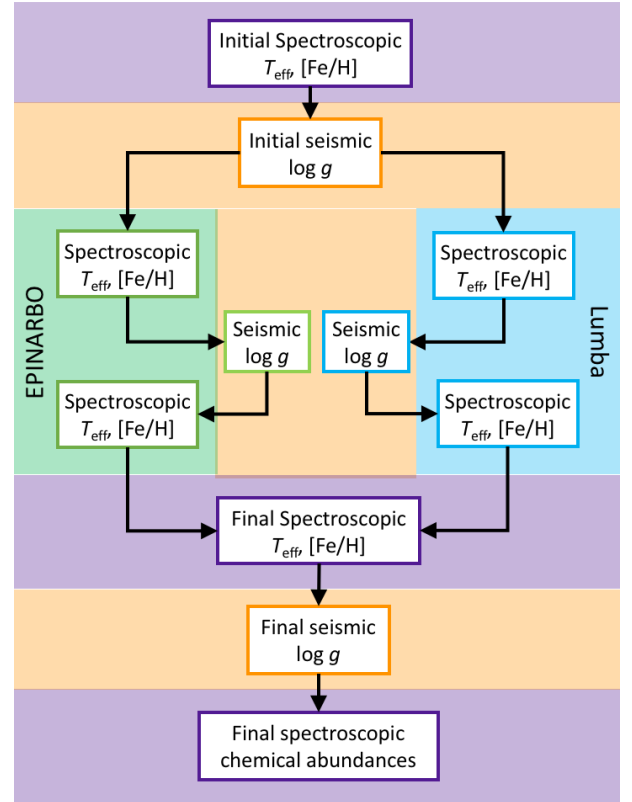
Initial Spectroscopic
$T_{\text{eff}}$, [Fe/H]

Initial seismic
log $g$

EPINARBO

Spectroscopic
$T_{\text{eff}}$, [Fe/H]

Seismic
log $g$

Spectroscopic
$T_{\text{eff}}$, [Fe/H]

Lumba

Spectroscopic
$T_{\text{eff}}$, [Fe/H]

Seismic
log $g$

Spectroscopic
$T_{\text{eff}}$, [Fe/H]

Final Spectroscopic
$T_{\text{eff}}$, [Fe/H]

Final seismic
log $g$

Final spectroscopic
chemical abundances